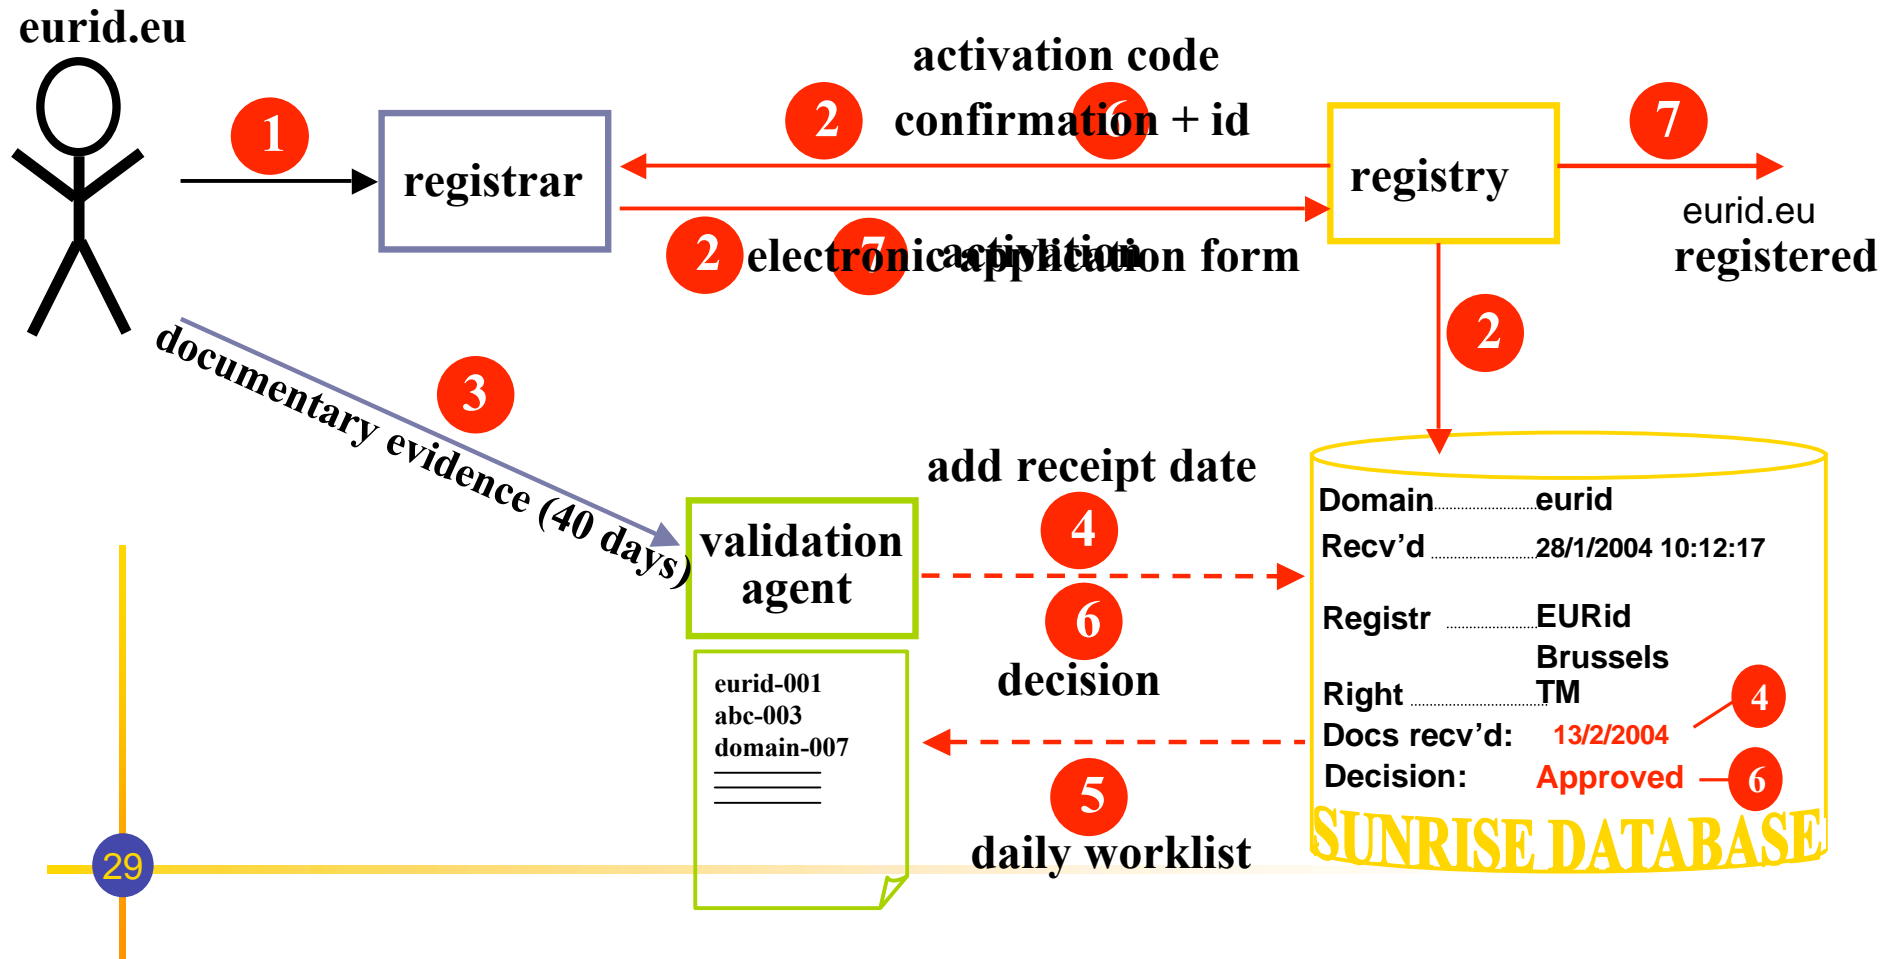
eurid.eu

1

registrar

activation code

2 confirmation 6 + id

registry

7

eurid.eu
registered

2 electronic 7 application form
activation

2

documentary evidence (40 days)

3

add receipt date

4

validation agent

6

decision

eurid-001
abc-003
domain-007

5

daily worklist

Domain eurid
Recv'd 28/1/2004 10:12:17
Registr EURid Brussels
Right TM
Docs recv'd: 13/2/2004 4
Decision: Approved 6

SUNRISE DATABASE

29